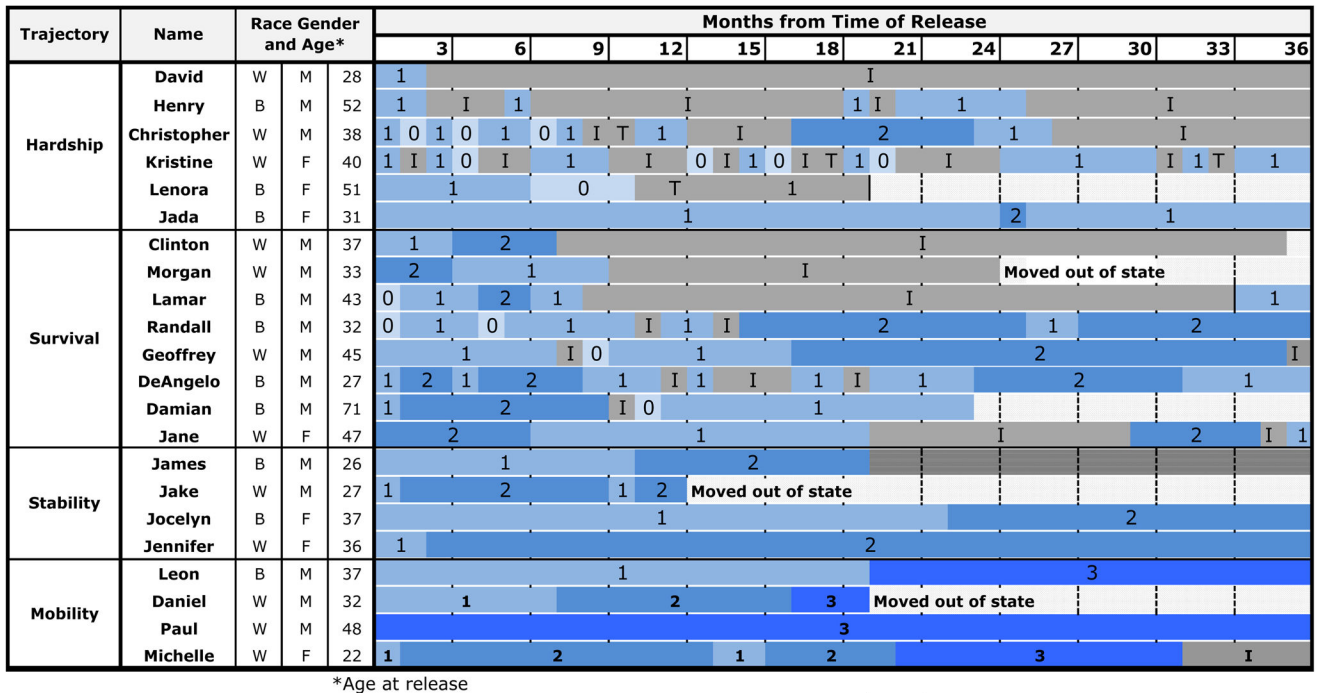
| Trajectory | Name | Race | Gender | Age* | Months from Time of Release: 3, 6, 9, 12, 15, 18, 21, 24, 27, 30, 33, 36 |
|---|---|---|---|---|---|
| Hardship | David | W | M | 28 | 1 I |
| | Henry | B | M | 52 | 1 I 1 I 1 I 1 I |
| | Christopher | W | M | 38 | 1 0 1 0 1 0 1 I T 1 I 2 1 I |
| | Kristine | W | F | 40 | 1 I 1 0 I 1 I 0 I 1 0 I T 1 0 I 1 I 1 T 1 |
| | Lenora | B | F | 51 | 1 0 T 1 |
| | Jada | B | F | 31 | 1 2 1 |
| Survival | Clinton | W | M | 37 | 1 2 I |
| | Morgan | W | M | 33 | 2 1 I Moved out of state |
| | Lamar | B | M | 43 | 0 1 2 1 I 1 |
| | Randall | B | M | 32 | 0 1 0 1 I 1 I 2 1 2 |
| | Geoffrey | W | M | 45 | 1 I 0 1 2 I |
| | DeAngelo | B | M | 27 | 1 2 1 2 1 I 1 I 1 I 1 2 1 |
| | Damian | B | M | 71 | 1 2 I 0 1 |
| | Jane | W | F | 47 | 2 1 I 2 I 1 |
| Stability | James | B | M | 26 | 1 2 |
| | Jake | W | M | 27 | 1 2 1 2 Moved out of state |
| | Jocelyn | B | F | 37 | 1 2 |
| | Jennifer | W | F | 36 | 1 2 |
| Mobility | Leon | B | M | 37 | 1 3 |
| | Daniel | W | M | 32 | 1 2 3 Moved out of state |
| | Paul | W | M | 48 | 3 |
| | Michelle | W | F | 22 | 1 2 1 2 3 I |

*Age at release